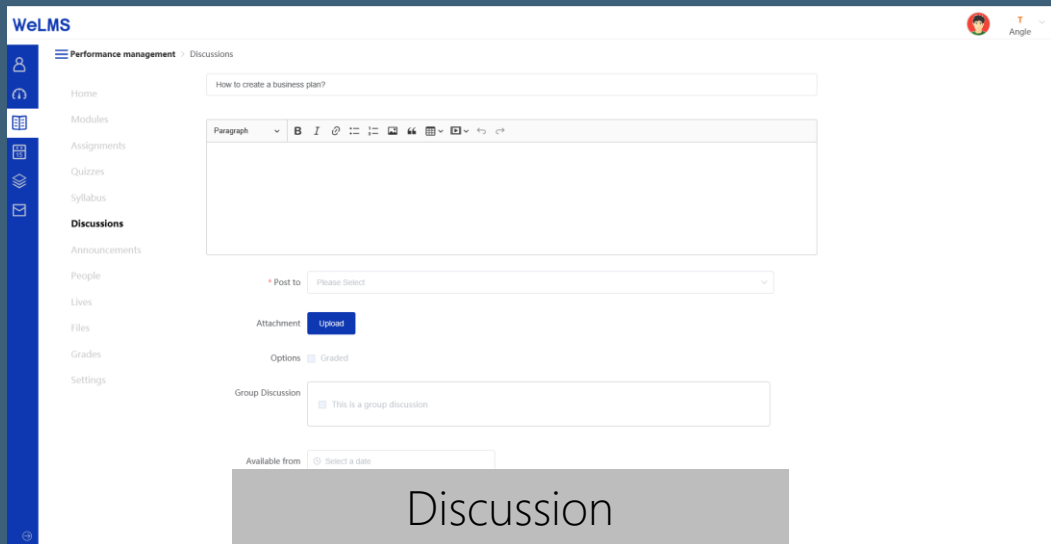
WeLMS

T
Angle

Performance management > Discussions

Home
Modules
Assignments
Quizzes
Syllabus
Discussions
Announcements
People
Lives
Files
Grades
Settings

How to create a business plan?

Paragraph

* Post to Please Select

Attachment Upload

Options Graded

Group Discussion This is a group discussion

Available from Select a date

Discussion